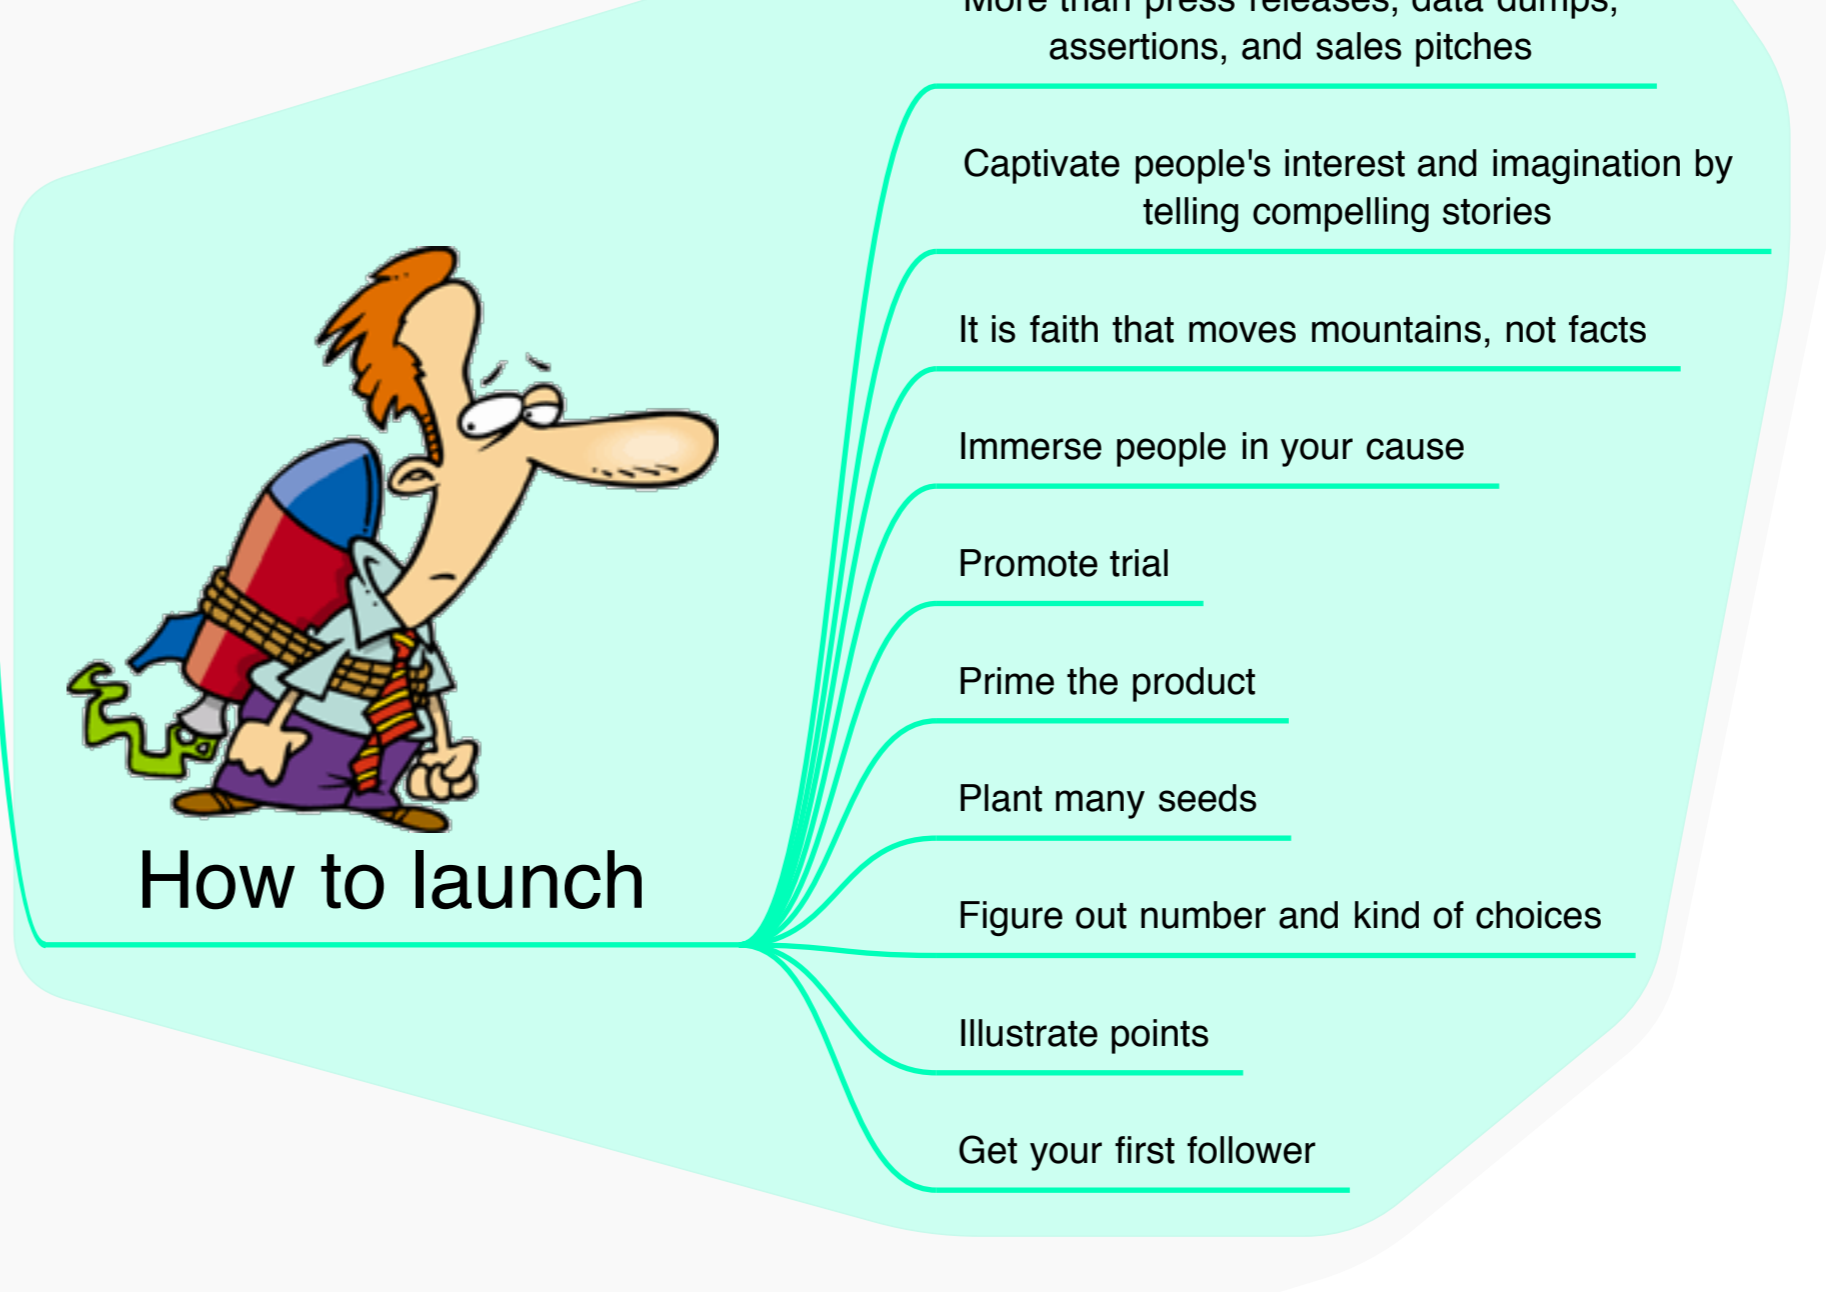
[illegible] assertions, and sales pitches

Captivate people's interest and imagination by telling compelling stories

It is faith that moves mountains, not facts

Immerse people in your cause

Promote trial

Prime the product

Plant many seeds

Figure out number and kind of choices

Illustrate points

Get your first follower

How to launch